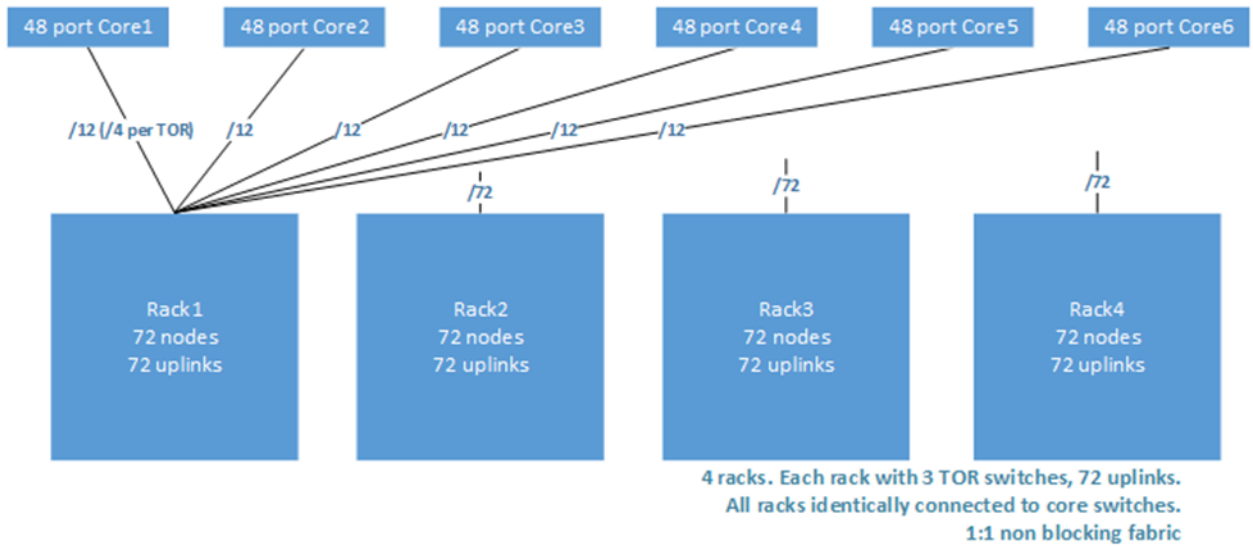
48 port Core1

48 port Core2

48 port Core3

48 port Core4

48 port Core5

48 port Core6

/12 (/4 per TOR)

/12

/12

/12

/12

/12

/72

/72

/72

Rack1
72 nodes
72 uplinks

Rack2
72 nodes
72 uplinks

Rack3
72 nodes
72 uplinks

Rack4
72 nodes
72 uplinks

4 racks. Each rack with 3 TOR switches, 72 uplinks.
All racks identically connected to core switches.
1:1 non blocking fabric